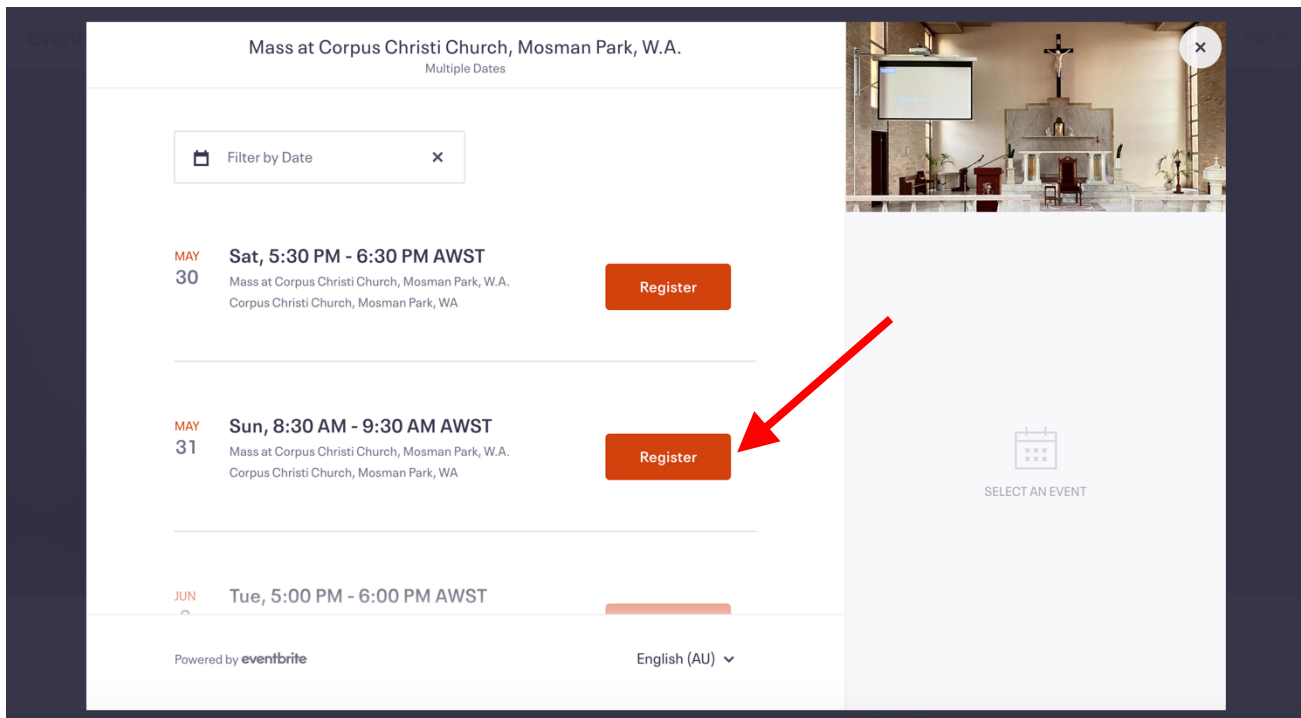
Mass at Corpus Christi Church, Mosman Park, W.A.
Multiple Dates

Filter by Date ×

MAY
30
Sat, 5:30 PM - 6:30 PM AWST
Mass at Corpus Christi Church, Mosman Park, W.A.
Corpus Christi Church, Mosman Park, WA
Register

MAY
31
Sun, 8:30 AM - 9:30 AM AWST
Mass at Corpus Christi Church, Mosman Park, W.A.
Corpus Christi Church, Mosman Park, WA
Register

JUN
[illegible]
Tue, 5:00 PM - 6:00 PM AWST

Powered by eventbrite
English (AU)

SELECT AN EVENT